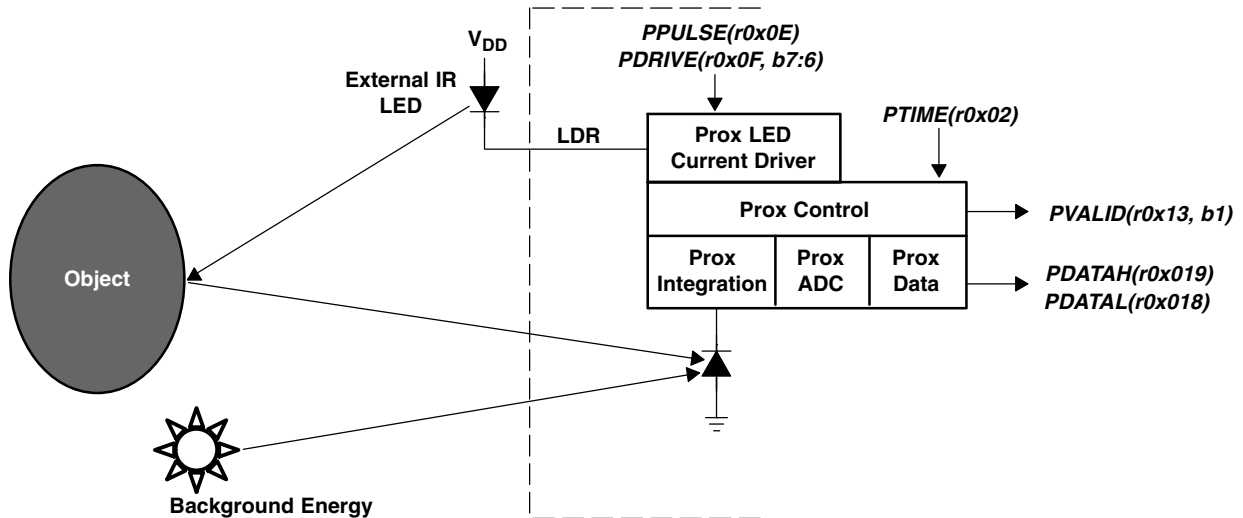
$V_{DD}$

External IR LED

LDR

PPULSE(r0x0E)
PDRIVE(r0x0F, b7:6)

Prox LED Current Driver

PTIME(r0x02)

Prox Control

PVALID(r0x13, b1)

Object

Prox Integration

Prox ADC

Prox Data

PDATAH(r0x019)
PDATAL(r0x018)

Background Energy